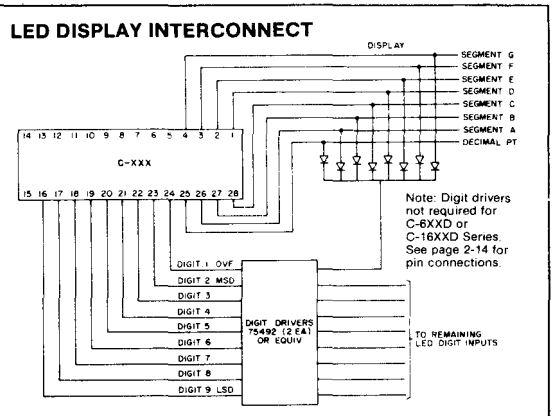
LED DISPLAY INTERCONNECT

DISPLAY

SEGMENT G
SEGMENT F
SEGMENT E
SEGMENT D
SEGMENT C
SEGMENT B
SEGMENT A
DECIMAL PT

14 13 12 11 10 9 8 7 6 5 4 3 2 1

C-XXX

15 16 17 18 19 20 21 22 23 24 25 26 27 28

Note: Digit drivers not required for C-6XXD or C-16XXD Series. See page 2-14 for pin connections.

DIGIT 1 OVF
DIGIT 2 MSD
DIGIT 3
DIGIT 4
DIGIT 5
DIGIT 6
DIGIT 7
DIGIT 8
DIGIT 9 LSD

DIGIT DRIVERS 75492 (2 EA) OR EQUIV

TO REMAINING LED DIGIT INPUTS